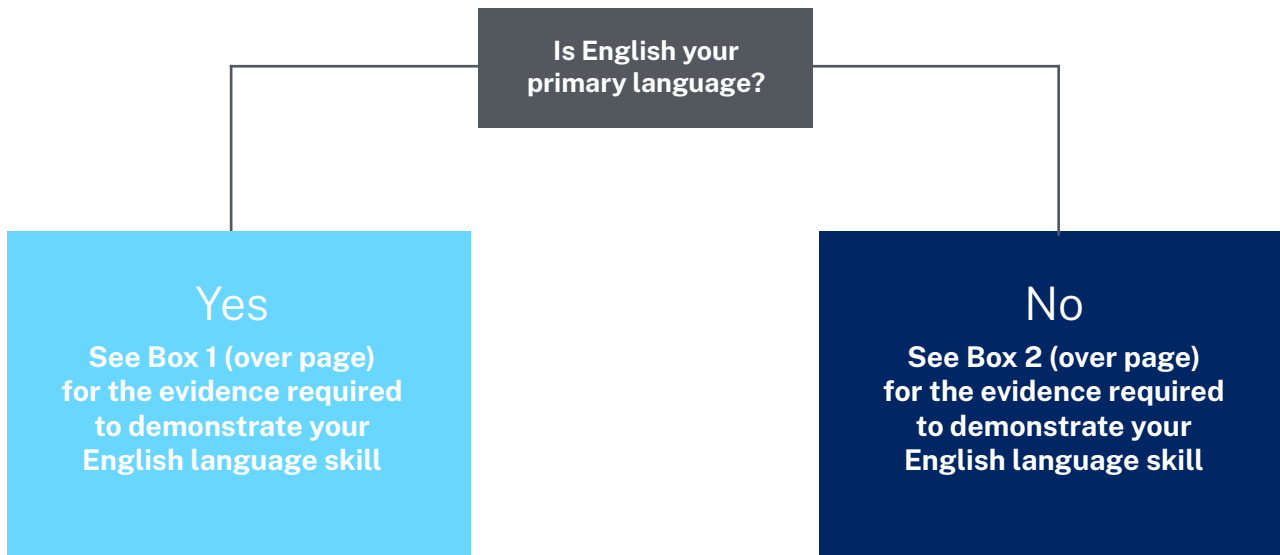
Is English your primary language?

Yes
See Box 1 (over page) for the evidence required to demonstrate your English language skill

No
See Box 2 (over page) for the evidence required to demonstrate your English language skill